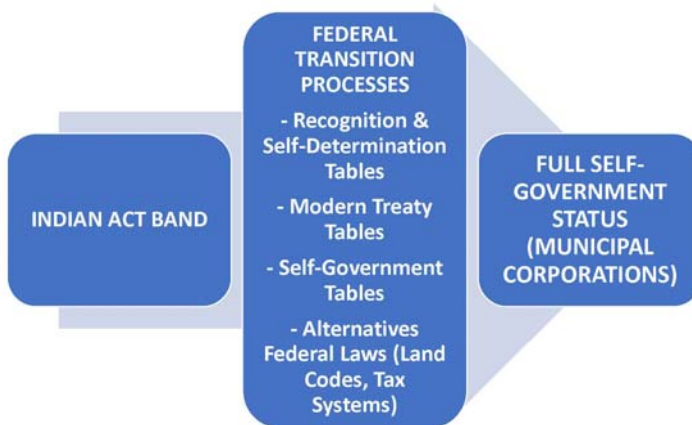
INDIAN ACT BAND

FEDERAL TRANSITION PROCESSES

- Recognition & Self-Determination Tables

- Modern Treaty Tables

- Self-Government Tables

- Alternatives Federal Laws (Land Codes, Tax Systems)

FULL SELF-GOVERNMENT STATUS (MUNICIPAL CORPORATIONS)